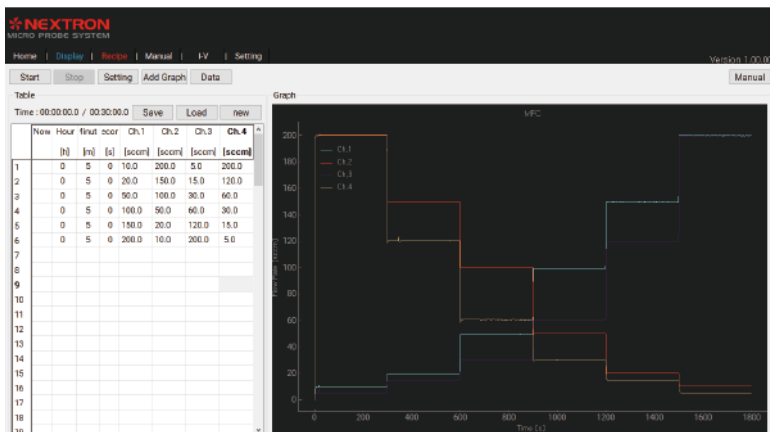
NEXTRON
MICRO PROBE SYSTEM

Home | Display | Recipe | Manual | I-V | Setting

Version 1.00.00

Start | Stop | Setting | Add Graph | Data

Manual

Table

Time : 00:00:00.0 / 00:30:00.0 | Save | Load | new

| | Now | Hour | Minut | Secor | Ch.1 | Ch.2 | Ch.3 | Ch.4 |
|---|---|---|---|---|---|---|---|---|
| | | [h] | [m] | [s] | [sccm] | [sccm] | [sccm] | [sccm] |
| 1 | | 0 | 5 | 0 | 10.0 | 200.0 | 5.0 | 200.0 |
| 2 | | 0 | 5 | 0 | 20.0 | 150.0 | 15.0 | 120.0 |
| 3 | | 0 | 5 | 0 | 50.0 | 100.0 | 30.0 | 60.0 |
| 4 | | 0 | 5 | 0 | 100.0 | 50.0 | 60.0 | 30.0 |
| 5 | | 0 | 5 | 0 | 150.0 | 20.0 | 120.0 | 15.0 |
| 6 | | 0 | 5 | 0 | 200.0 | 10.0 | 200.0 | 5.0 |
| 7 | | | | | | | | |
| 8 | | | | | | | | |
| 9 | | | | | | | | |
| 10 | | | | | | | | |
| 11 | | | | | | | | |
| 12 | | | | | | | | |
| 13 | | | | | | | | |
| 14 | | | | | | | | |
| 15 | | | | | | | | |
| 16 | | | | | | | | |
| 17 | | | | | | | | |
| 18 | | | | | | | | |

Graph

MFC

Ch.1
Ch.2
Ch.3
Ch.4

Flow rate [sccm]

0 20 40 60 80 100 120 140 160 180 200

0 200 400 600 800 1000 1200 1400 1600 1800

Time [s]